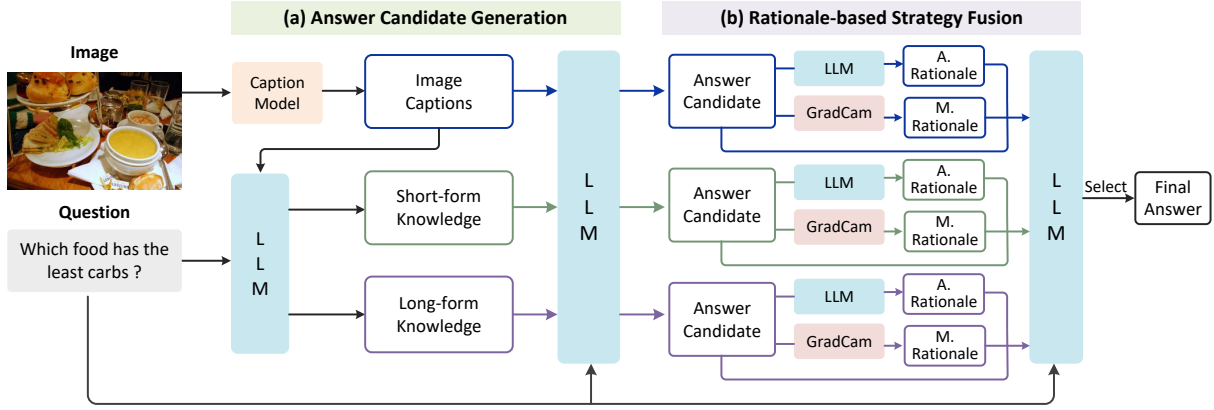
(a) Answer Candidate Generation

(b) Rationale-based Strategy Fusion

Image

Caption Model

Image Captions

Question

Which food has the least carbs ?

L L M

Short-form Knowledge

Long-form Knowledge

L L M

Answer Candidate

LLM

A. Rationale

GradCam

M. Rationale

Answer Candidate

LLM

A. Rationale

GradCam

M. Rationale

Answer Candidate

LLM

A. Rationale

GradCam

M. Rationale

L L M

Select

Final Answer